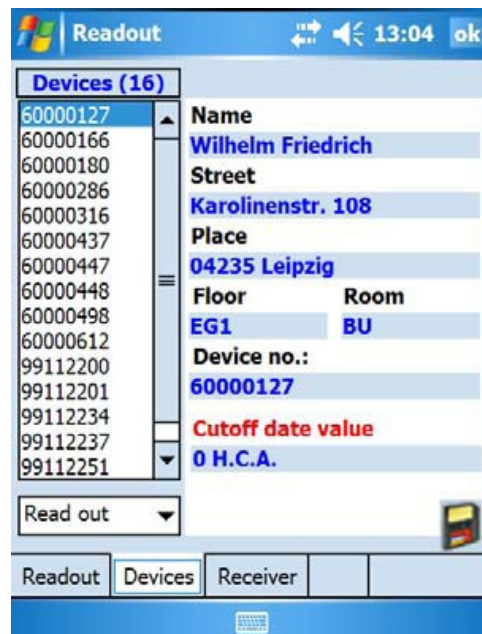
Readout 13:04 ok

Devices (16)

60000127
60000166
60000180
60000286
60000316
60000437
60000447
60000448
60000498
60000612
99112200
99112201
99112234
99112237
99112251

Name
Wilhelm Friedrich
Street
Karolinenstr. 108
Place
04235 Leipzig
Floor
Room
EG1
BU
Device no.:
60000127
Cutoff date value
0 H.C.A.

Read out

Readout
Devices
Receiver